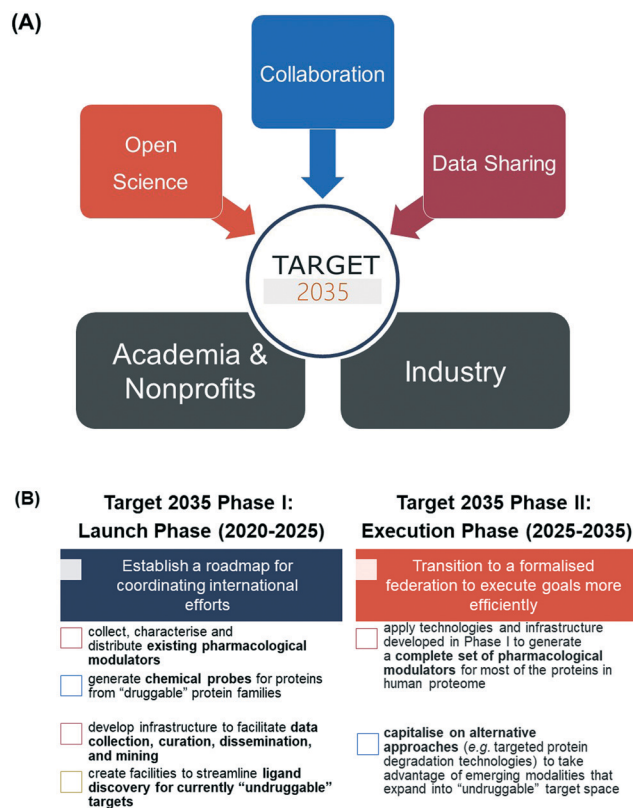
(A)

Collaboration

Open Science

Data Sharing

TARGET
2035

Academia & Nonprofits

Industry

(B)

**Target 2035 Phase I: Launch Phase (2020-2025)**

Establish a roadmap for coordinating international efforts

collect, characterise and distribute **existing pharmacological modulators**

generate **chemical probes** for proteins from "druggable" protein families

develop infrastructure to facilitate **data collection, curation, dissemination, and mining**

create facilities to streamline **ligand discovery for currently "undruggable" targets**

**Target 2035 Phase II: Execution Phase (2025-2035)**

Transition to a formalised federation to execute goals more efficiently

apply technologies and infrastructure developed in Phase I to generate **a complete set of pharmacological modulators** for most of the proteins in human proteome

**capitalise on alternative approaches** (*e.g.* targeted protein degradation technologies) to take advantage of emerging modalities that expand into "undruggable" target space